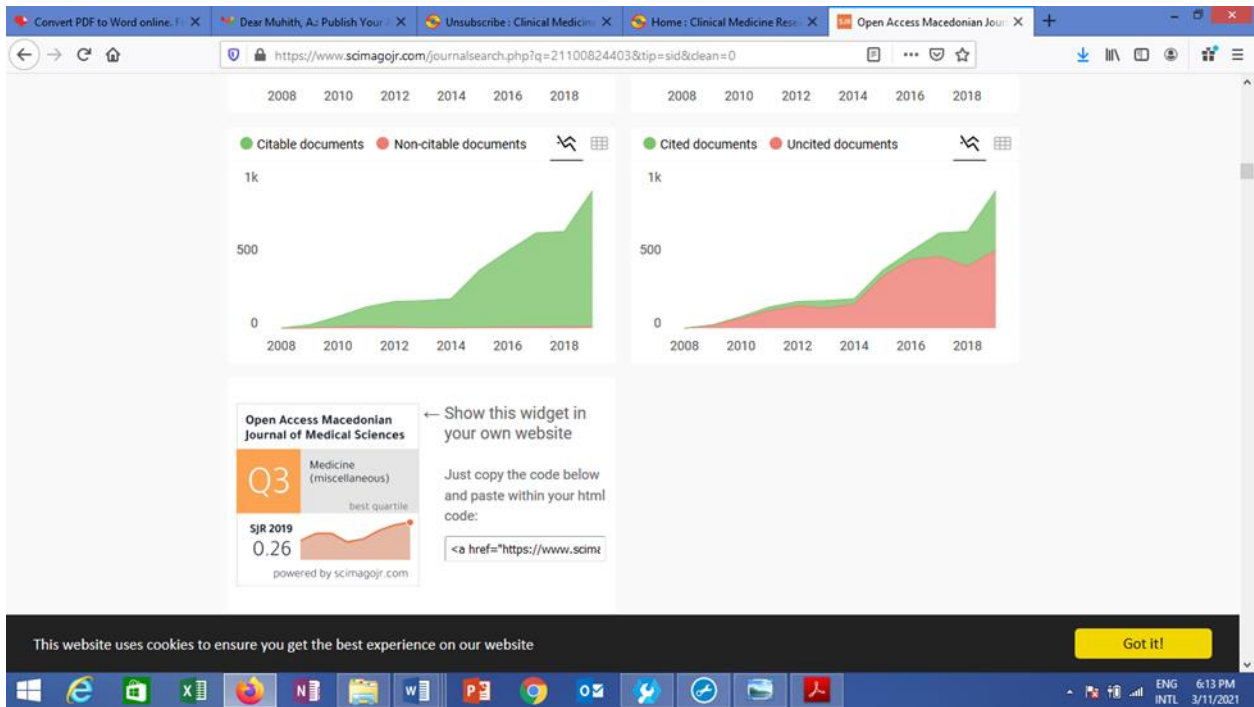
Convert PDF to Word online. F ×
Dear Muhith, A.: Publish Your ×
Unsubscribe : Clinical Medicin ×
Home : Clinical Medicine Rese ×
Open Access Macedonian Jour ×
+

https://www.scimagojr.com/journalsearch.php?q=21100824403&tip=sid&clean=0

2008 2010 2012 2014 2016 2018

2008 2010 2012 2014 2016 2018

Citable documents Non-citable documents

1k
500
0
2008 2010 2012 2014 2016 2018

Cited documents Uncited documents

1k
500
0
2008 2010 2012 2014 2016 2018

Open Access Macedonian Journal of Medical Sciences

Q3 Medicine (miscellaneous)

best quartile

SJR 2019
0.26

powered by scimagojr.com

← Show this widget in your own website

Just copy the code below and paste within your html code:

<a href="https://www.scima

This website uses cookies to ensure you get the best experience on our website

Got it!

ENG INTL 6:13 PM 3/11/2021